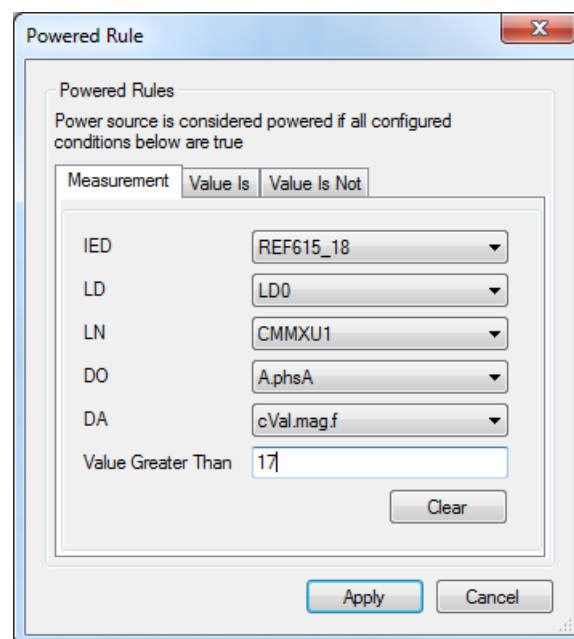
Powered Rule

Powered Rules

Power source is considered powered if all configured conditions below are true

Measurement | Value Is | Value Is Not

IED REF615_18

LD LD0

LN CMMXU1

DO A.phsA

DA cVal.mag.f

Value Greater Than 17

Clear

Apply Cancel